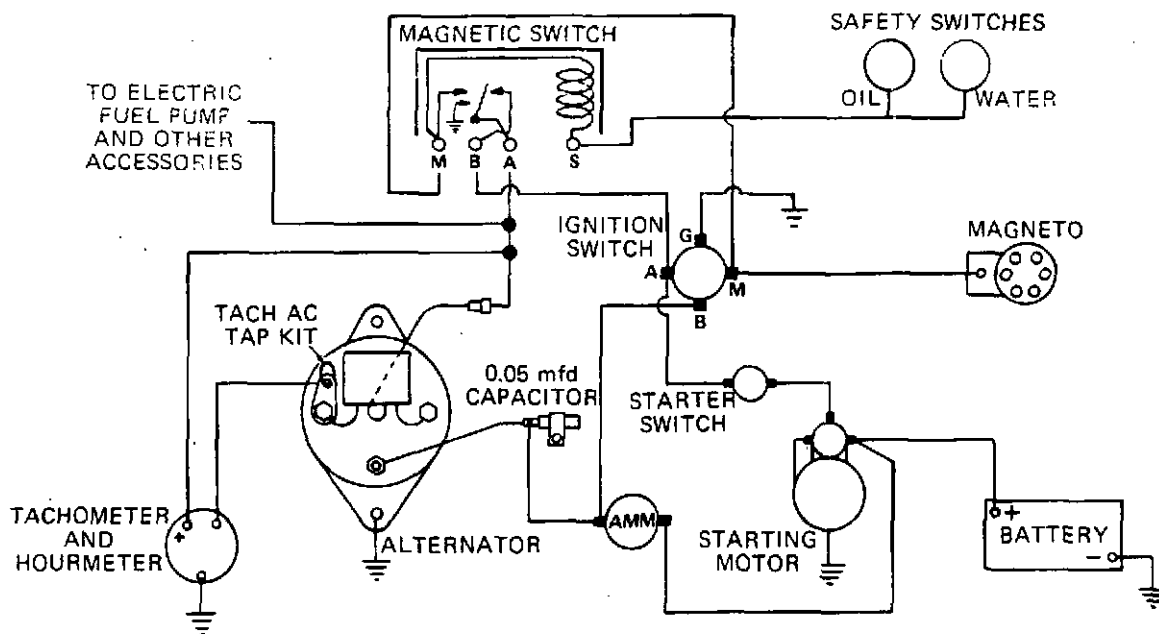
MAGNETIC SWITCH

SAFETY SWITCHES

OIL

WATER

TO ELECTRIC FUEL PUMP AND OTHER ACCESSORIES

M

B

A

S

IGNITION SWITCH

G

A

M

B

MAGNETO

TACH AC TAP KIT

0.05 mfd CAPACITOR

STARTER SWITCH

+

TACHOMETER AND HOURMETER

ALTERNATOR

AMM

STARTING MOTOR

+

BATTERY

−